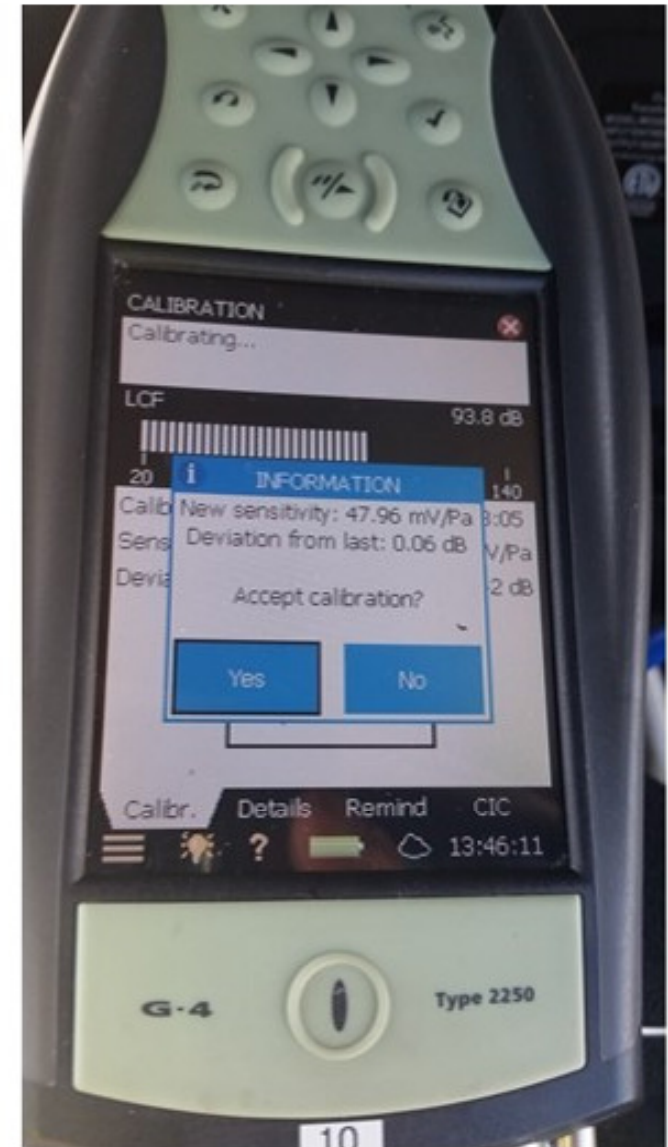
CALIBRATION
Calibrating...

LCF
93.8 dB
20
140

i INFORMATION
New sensitivity: 47.96 mV/Pa
Deviation from last: 0.06 dB

Accept calibration?

Yes
No

Calib
Sens
Devia
3:05
V/Pa
2 dB

Calibr.
Details
Remind
CIC

?
13:46:11

G-4
Type 2250

10